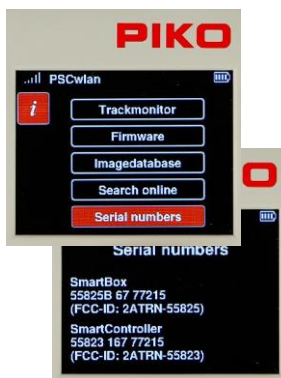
PIKO

PSCwlan

i

Trackmonitor

Firmware

Imagedatabase

Search online

Serial numbers

O

Serial numbers

SmartBox
55825B 67 77215
(FCC-ID: 2ATRN-55825)

SmartController
55823 167 77215
(FCC-ID: 2ATRN-55823)